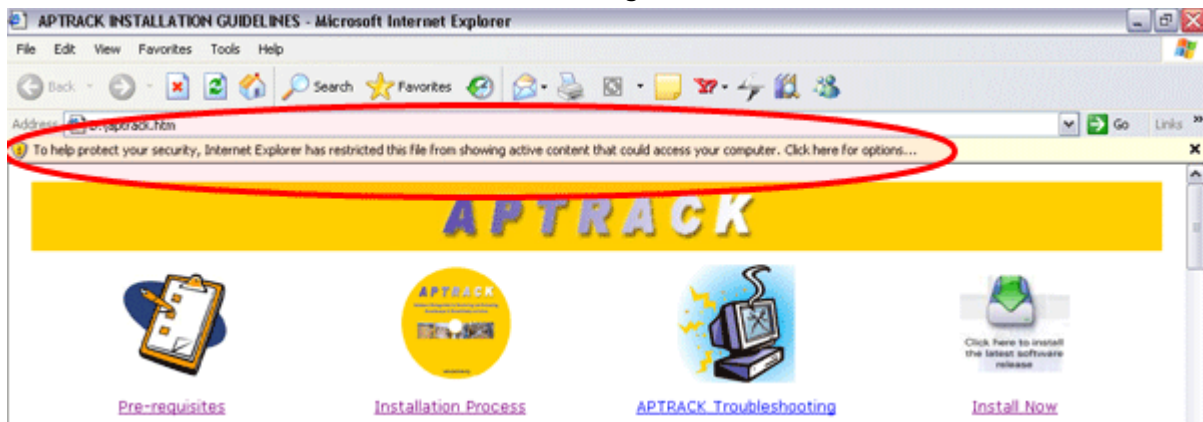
APTRACK INSTALLATION GUIDELINES - Microsoft Internet Explorer

File Edit View Favorites Tools Help

Back Search Favorites

Address D:\aptrack.htm Go Links »

To help protect your security, Internet Explorer has restricted this file from showing active content that could access your computer. Click here for options...

APTRACK

APTRACK

Click here to install the latest software release

Pre-requisites

Installation Process

APTRACK Troubleshooting

Install Now